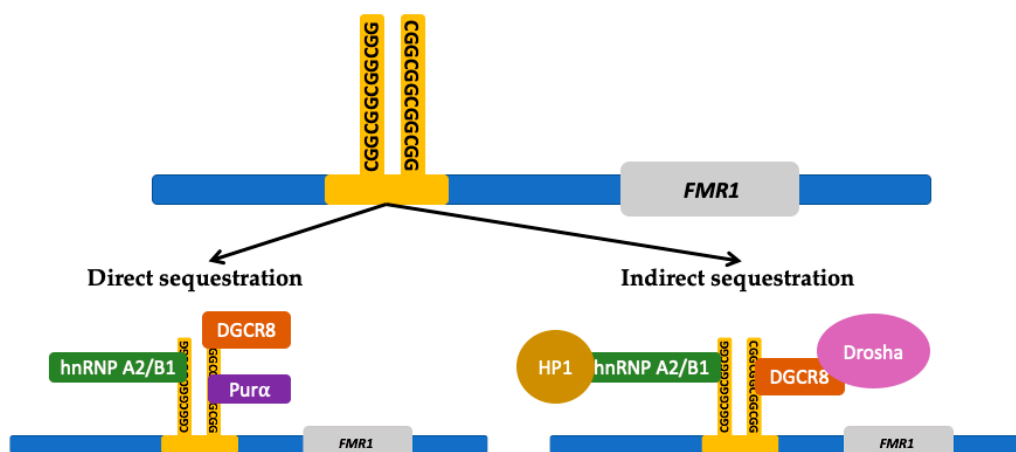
CGGCGGCGGCGG
CGGCGGCGGCGG

FMR1

Direct sequestration

Indirect sequestration

DGCR8

hnRNP A2/B1

Purα

CGGCGGCGGCGG

CGGCGGCGG

FMR1

HP1

hnRNP A2/B1

CGGCGGCGGCGG

CGGCGGCGGCGG

DGCR8

Drosha

FMR1